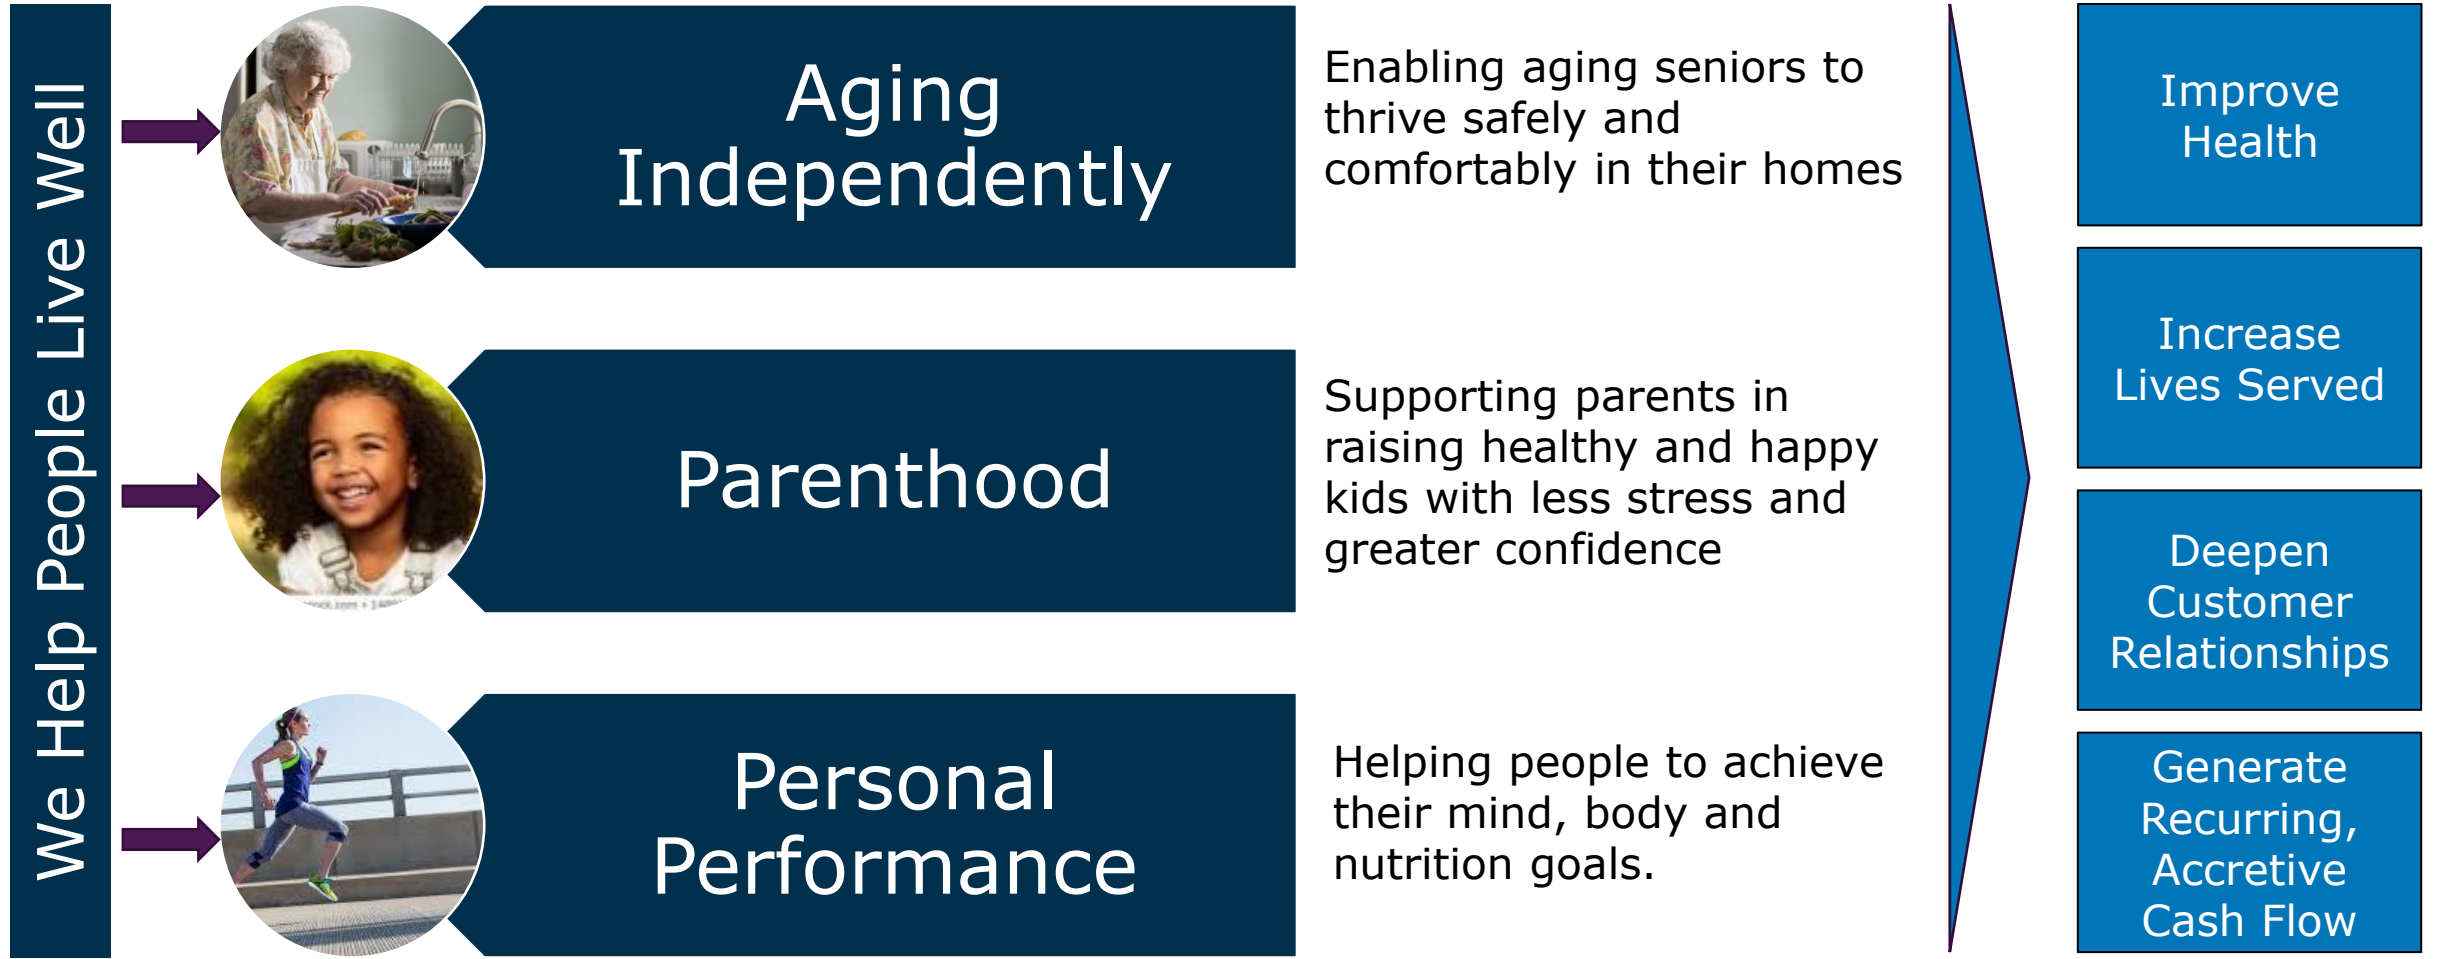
We Help People Live Well

Aging Independently

Enabling aging seniors to thrive safely and comfortably in their homes

Parenthood

Supporting parents in raising healthy and happy kids with less stress and greater confidence

Personal Performance

Helping people to achieve their mind, body and nutrition goals.

Improve Health

Increase Lives Served

Deepen Customer Relationships

Generate Recurring, Accretive Cash Flow